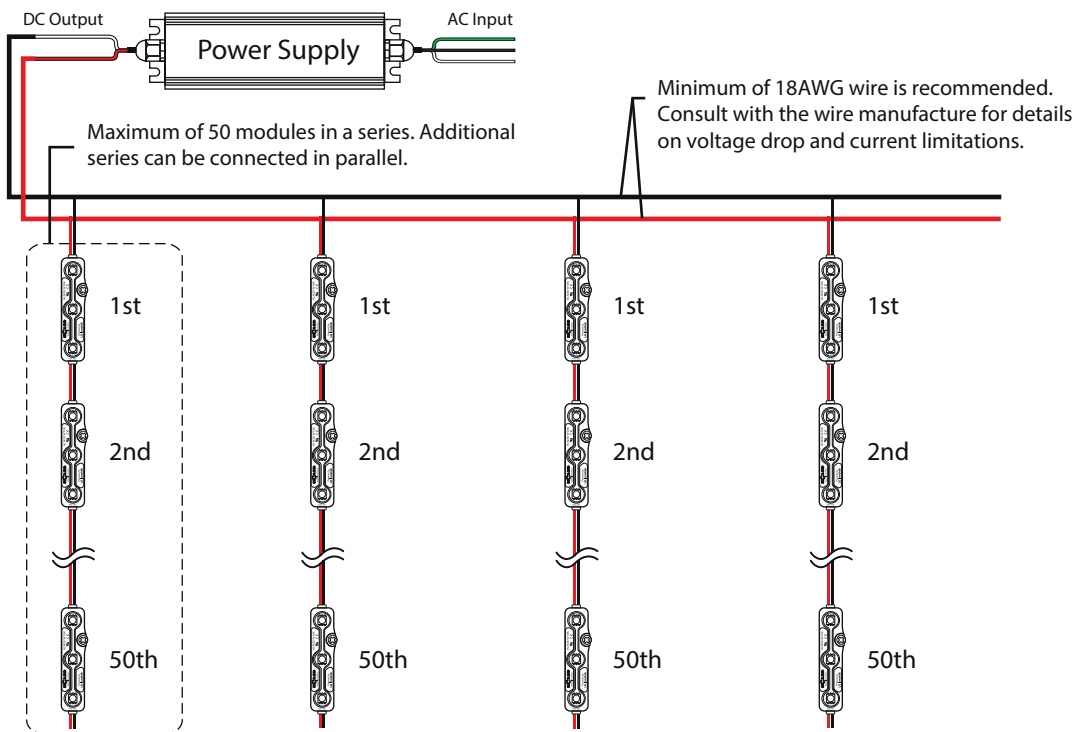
DC Output

Power Supply

AC Input

Minimum of 18AWG wire is recommended. Consult with the wire manufacture for details on voltage drop and current limitations.

Maximum of 50 modules in a series. Additional series can be connected in parallel.

1st

1st

1st

1st

2nd

2nd

2nd

2nd

50th

50th

50th

50th